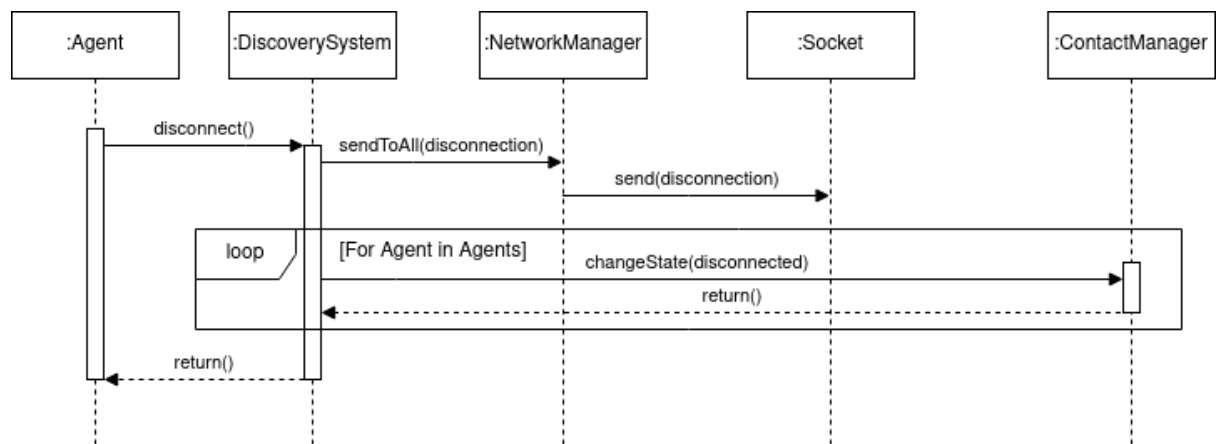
:Agent

:DiscoverySystem

:NetworkManager

:Socket

:ContactManager

disconnect()

sendToAll(disconnection)

send(disconnection)

loop

[For Agent in Agents]

changeState(disconnected)

return()

return()